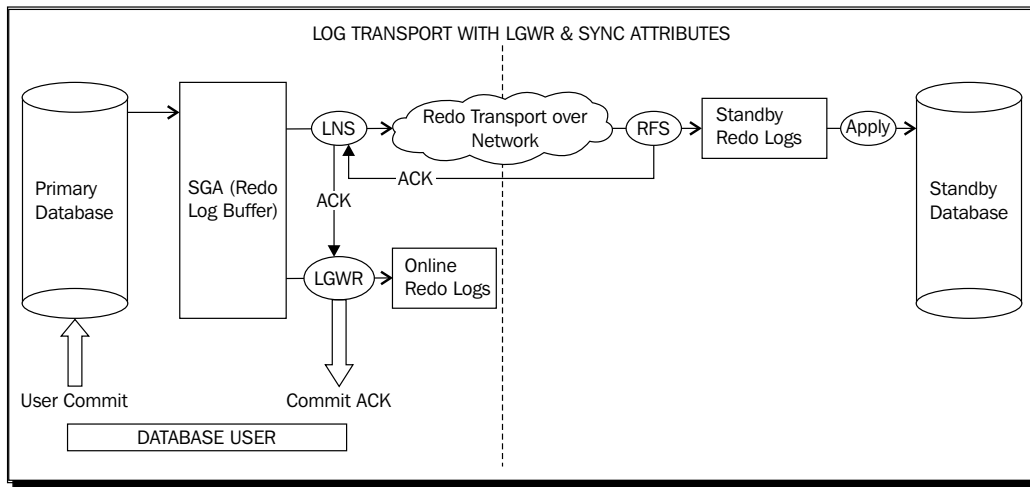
LOG TRANSPORT WITH LGWR & SYNC ATTRIBUTES

Primary Database

SGA (Redo Log Buffer)

LNS

Redo Transport over Network

RFS

Standby Redo Logs

Apply

Standby Database

ACK

ACK

LGWR

Online Redo Logs

User Commit

Commit ACK

DATABASE USER